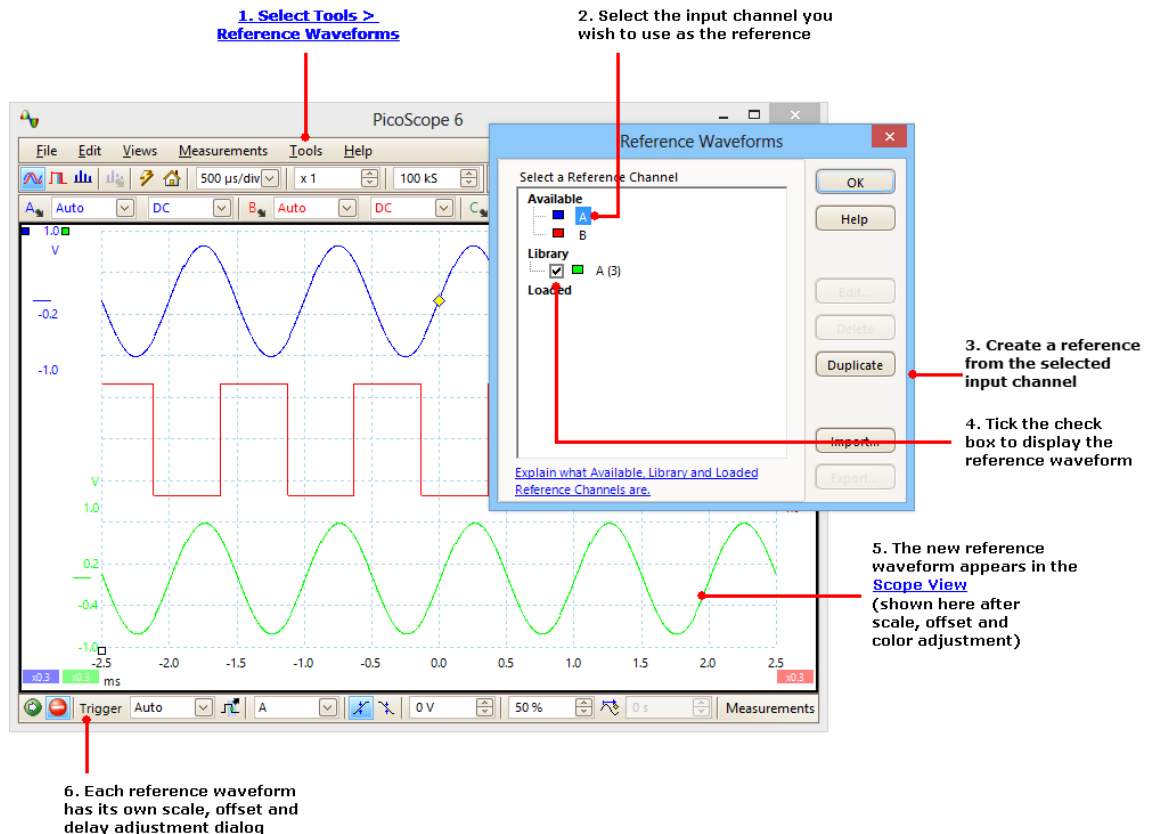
1. Select Tools > Reference Waveforms

2. Select the input channel you wish to use as the reference

PicoScope 6

File Edit Views Measurements Tools Help

500 µs/div x 1 100 kS

A Auto DC B Auto DC C

1.0 V

-0.2

-1.0

V

1.0

0.2

-0.4

-1.0

-2.5 -2.0 -1.5 -1.0 -0.5 0.0 0.5 1.0 1.5 2.0 2.5

ms

x0.3 x0.3 x0.3

Reference Waveforms

Select a Reference Channel

Available

A

B

Library

A (3)

Loaded

Explain what Available, Library and Loaded Reference Channels are.

OK

Help

Edit...

Delete

Duplicate

Import...

Export...

3. Create a reference from the selected input channel

4. Tick the check box to display the reference waveform

5. The new reference waveform appears in the Scope View (shown here after scale, offset and color adjustment)

Trigger Auto A 0 V 50 % 0 s Measurements

6. Each reference waveform has its own scale, offset and delay adjustment dialog